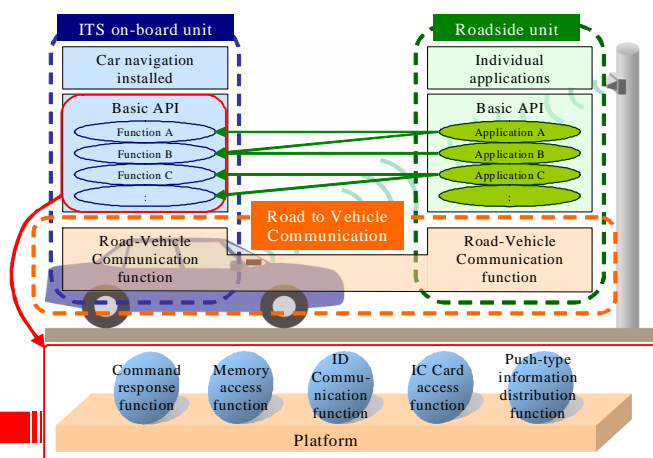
ITS on-board unit

Car navigation installed

Basic API

Function A

Function B

Function C

:

Roadside unit

Individual applications

Basic API

Application A

Application B

Application C

:

Road to Vehicle Communication

Road-Vehicle Communication function

Road-Vehicle Communication function

Command response function

Memory access function

ID Communication function

IC Card access function

Push-type information distribution function

Platform